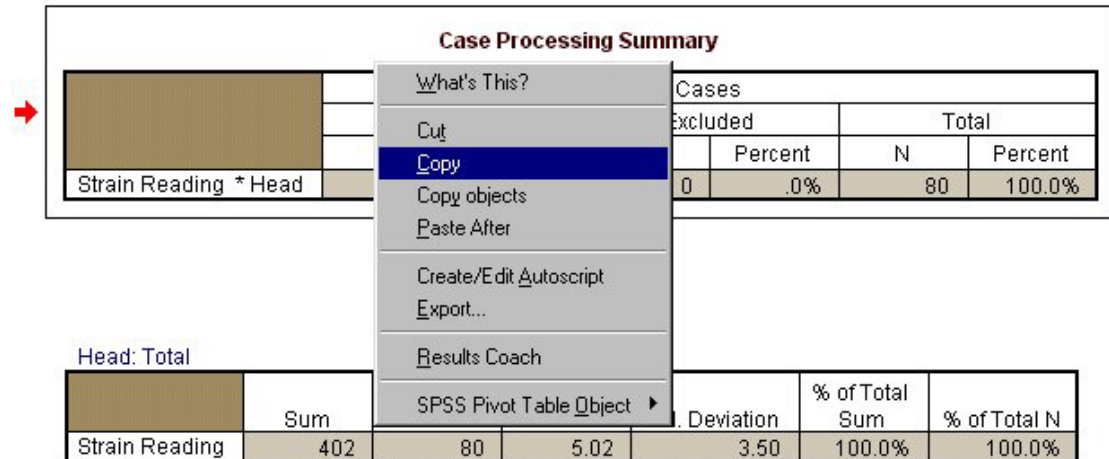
Case Processing Summary

| | | Cases | | | |
|---|---|---|---|---|---|
| | | Excluded | | Total | |
| | | | Percent | N | Percent |
| Strain Reading * Head | | 0 | .0% | 80 | 100.0% |

What's This?
Cut
Copy
Copy objects
Paste After
Create/Edit Autoscript
Export...
Results Coach
SPSS Pivot Table Object

Head: Total

| | Sum | | | . Deviation | % of Total Sum | % of Total N |
|---|---|---|---|---|---|---|
| Strain Reading | 402 | 80 | 5.02 | 3.50 | 100.0% | 100.0% |